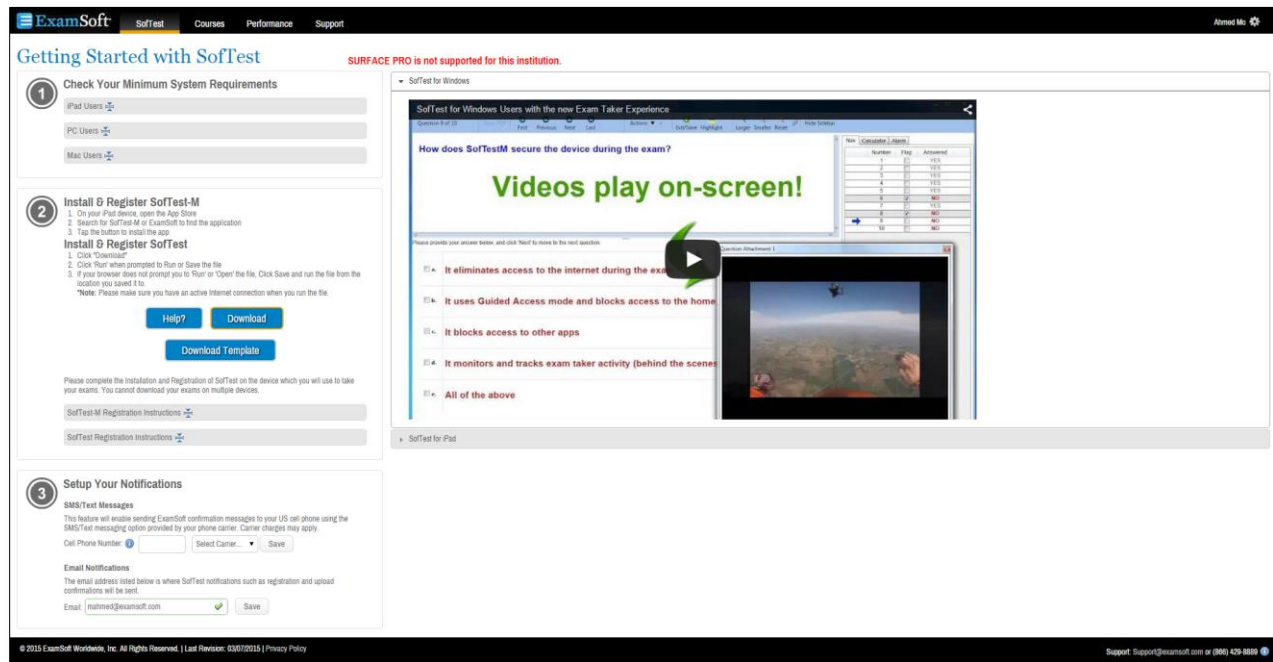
ExamSoft SofTest Courses Performance Support Ahmed Mo

Getting Started with SofTest

SURFACE PRO is not supported for this institution.

1 Check Your Minimum System Requirements

iPad Users

PC Users

Mac Users

2 Install & Register SofTest-M

1. On your iPad device, open the App Store
2. Search for SofTest-M or ExamSoft to find the application
3. Tap the button to install the app

Install & Register SofTest

1. Click "Download"
2. Click 'Run' when prompted to Run or Save the file
3. If your browser does not prompt you to 'Run' or 'Open' the file, Click Save and run the file from the location you saved it to.

*Note: Please make sure you have an active Internet connection when you run the file.

Help? Download

Download Template

Please complete the Installation and Registration of SofTest on the device which you will use to take your exams. You cannot download your exams on multiple devices.

SofTest-M Registration Instructions

SofTest Registration Instructions

3 Setup Your Notifications

SMS/Text Messages

This feature will enable sending ExamSoft confirmation messages to your US cell phone using the SMS/Text messaging option provided by your phone carrier. Carrier charges may apply.

Cell Phone Number: Select Carrier... Save

Email Notifications

The email address listed below is where SofTest notifications such as registration and upload confirmations will be sent.

Email: mahmed@examsoft.com Save

SofTest for Windows

SofTest for Windows Users with the new Exam Taker Experience

Question 9 of 10 First Previous Next Last Actions Highlight Larger Smaller Reset Hide Sidebar

How does SofTestM secure the device during the exam?

Videos play on-screen!

| Number | Flag | Answered |
|---|---|---|
| 1 | | YES |
| 2 | | YES |
| 3 | | YES |
| 4 | | YES |
| 5 | | YES |
| 6 | | NO |
| 7 | | YES |
| 8 | | NO |
| 9 | | NO |
| 10 | | NO |

Please provide your answer below, and click 'Next' to move to the next question.

Question Attachment 1

a. It eliminates access to the internet during the exa

b. It uses Guided Access mode and blocks access to the home

c. It blocks access to other apps

d. It monitors and tracks exam taker activity (behind the scenes

e. All of the above

SofTest for iPad

© 2015 ExamSoft Worldwide, Inc. All Rights Reserved. | Last Revision: 03/07/2015 | Privacy Policy

Support: Support@examsoft.com or (866) 429-8889